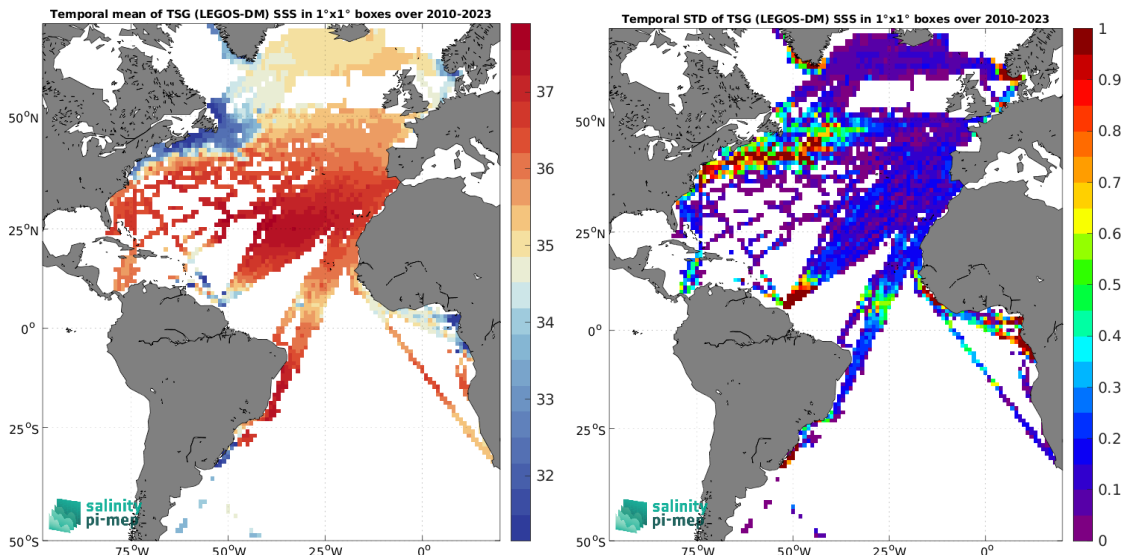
Temporal mean of TSG (LEGOS-DM) SSS in 1°x1° boxes over 2010-2023

50°N
25°N
0°
25°S
50°S
75°W
50°W
25°W
0°

37
36
35
34
33
32

salinity
pi-mep

Temporal STD of TSG (LEGOS-DM) SSS in 1°x1° boxes over 2010-2023

50°N
25°N
0°
25°S
50°S
75°W
50°W
25°W
0°

1
0.9
0.8
0.7
0.6
0.5
0.4
0.3
0.2
0.1
0

salinity
pi-mep